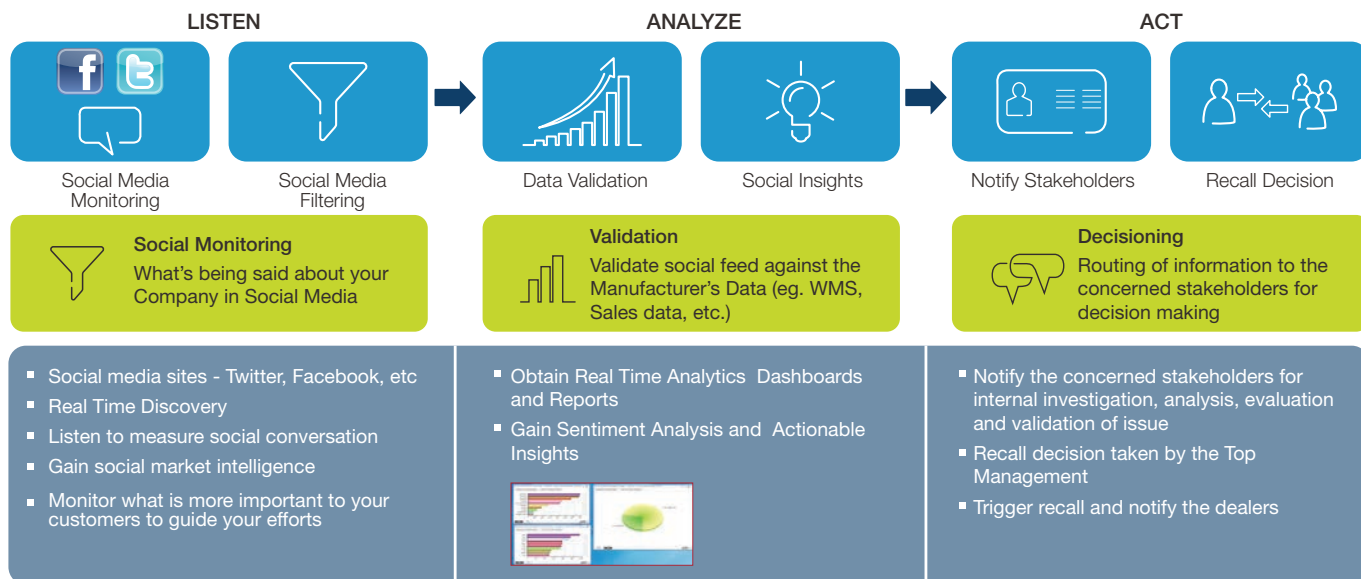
LISTEN

ANALYZE

ACT

Social Media Monitoring

Social Media Filtering

Data Validation

Social Insights

Notify Stakeholders

Recall Decision

Social Monitoring
What's being said about your Company in Social Media

Validation
Validate social feed against the Manufacturer's Data (eg. WMS, Sales data, etc.)

Decisioning
Routing of information to the concerned stakeholders for decision making

- Social media sites - Twitter, Facebook, etc
- Real Time Discovery
- Listen to measure social conversation
- Gain social market intelligence
- Monitor what is more important to your customers to guide your efforts

- Obtain Real Time Analytics Dashboards and Reports
- Gain Sentiment Analysis and Actionable Insights

- Notify the concerned stakeholders for internal investigation, analysis, evaluation and validation of issue
- Recall decision taken by the Top Management
- Trigger recall and notify the dealers